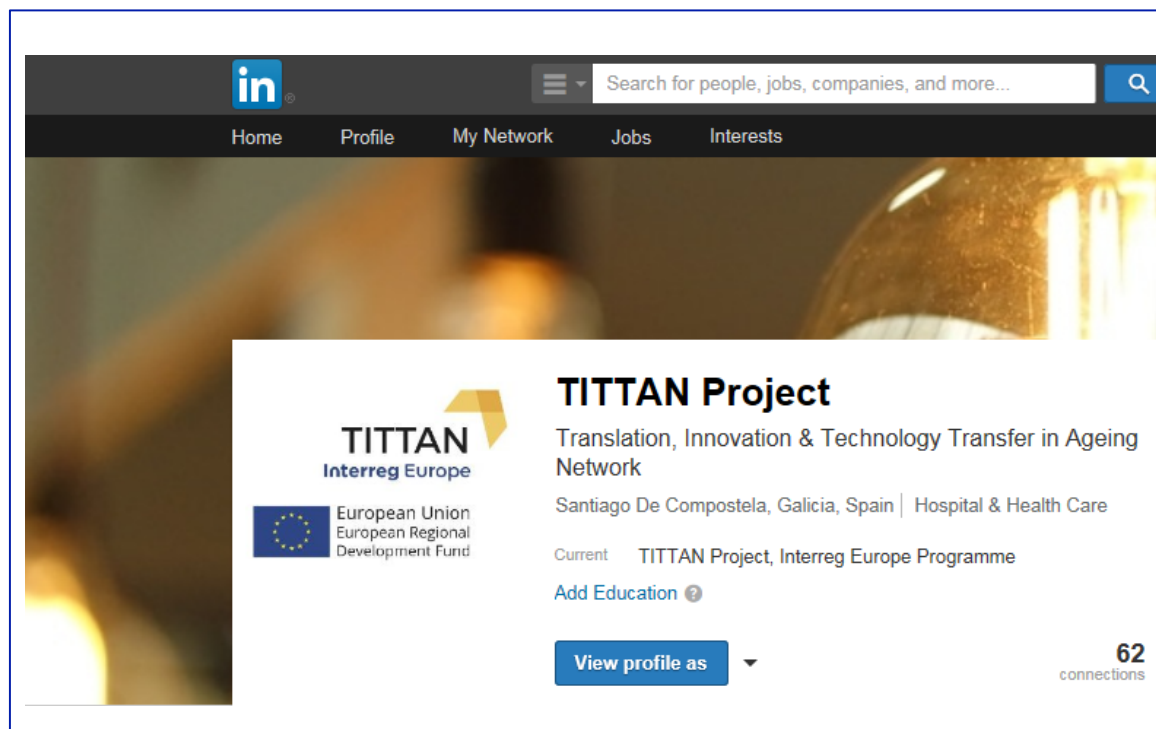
in

Search for people, jobs, companies, and more...

Home Profile My Network Jobs Interests

TITTAN
Interreg Europe

European Union
European Regional Development Fund

TITTAN Project

Translation, Innovation & Technology Transfer in Ageing Network

Santiago De Compostela, Galicia, Spain | Hospital & Health Care

Current TITTAN Project, Interreg Europe Programme

Add Education

View profile as

62
connections